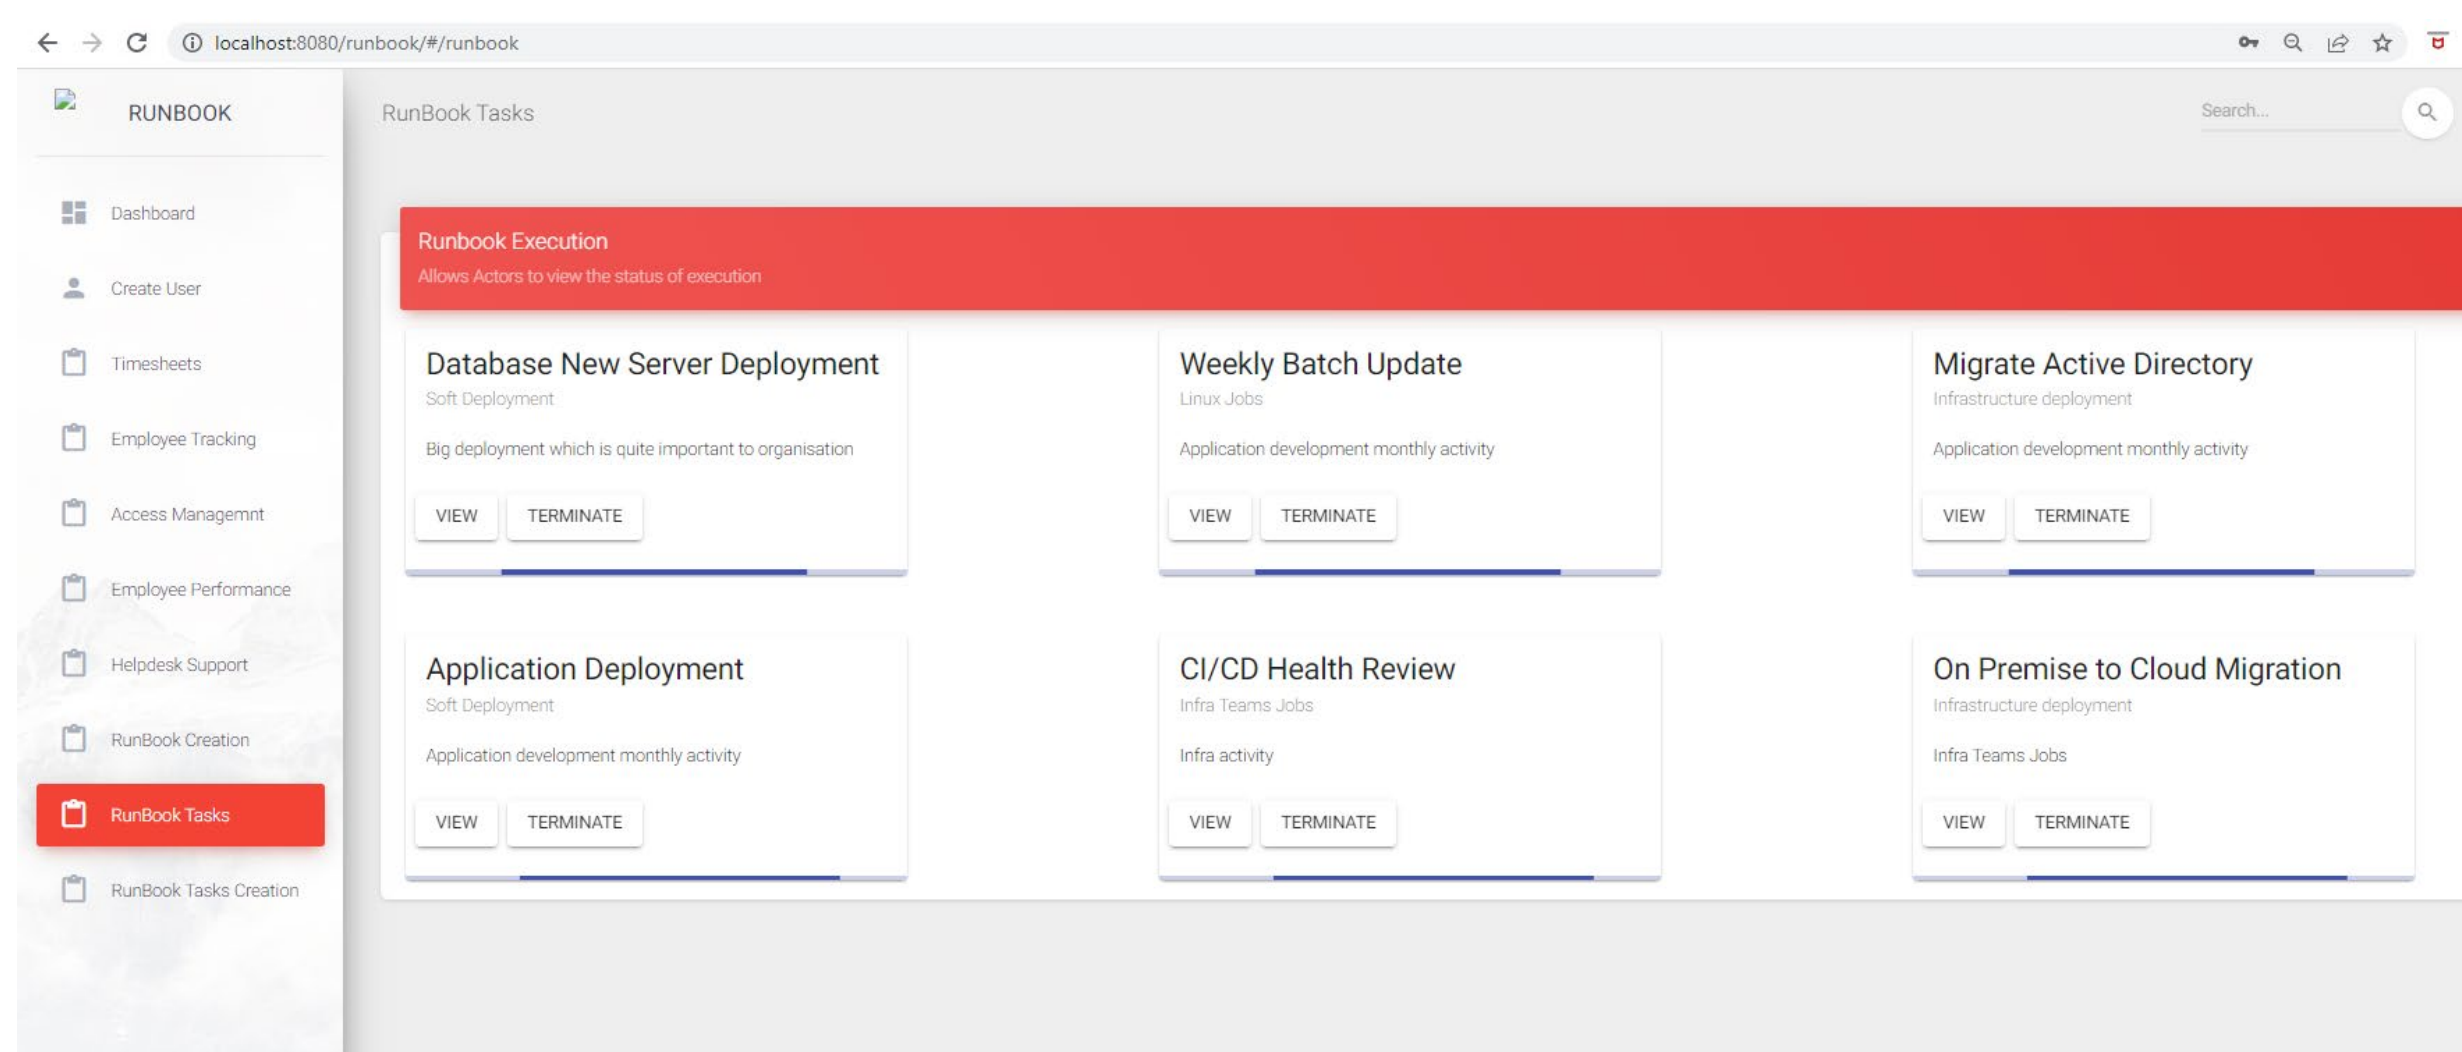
localhost:8080/runbook/#/runbook

RUNBOOK

Dashboard

Create User

Timesheets

Employee Tracking

Access Managemnt

Employee Performance

Helpdesk Support

RunBook Creation

RunBook Tasks

RunBook Tasks Creation

RunBook Tasks

Search...

Runbook Execution
Allows Actors to view the status of execution

Database New Server Deployment
Soft Deployment
Big deployment which is quite important to organisation
VIEW TERMINATE

Weekly Batch Update
Linux Jobs
Application development monthly activity
VIEW TERMINATE

Migrate Active Directory
Infrastructure deployment
Application development monthly activity
VIEW TERMINATE

Application Deployment
Soft Deployment
Application development monthly activity
VIEW TERMINATE

CI/CD Health Review
Infra Teams Jobs
Infra activity
VIEW TERMINATE

On Premise to Cloud Migration
Infrastructure deployment
Infra Teams Jobs
VIEW TERMINATE